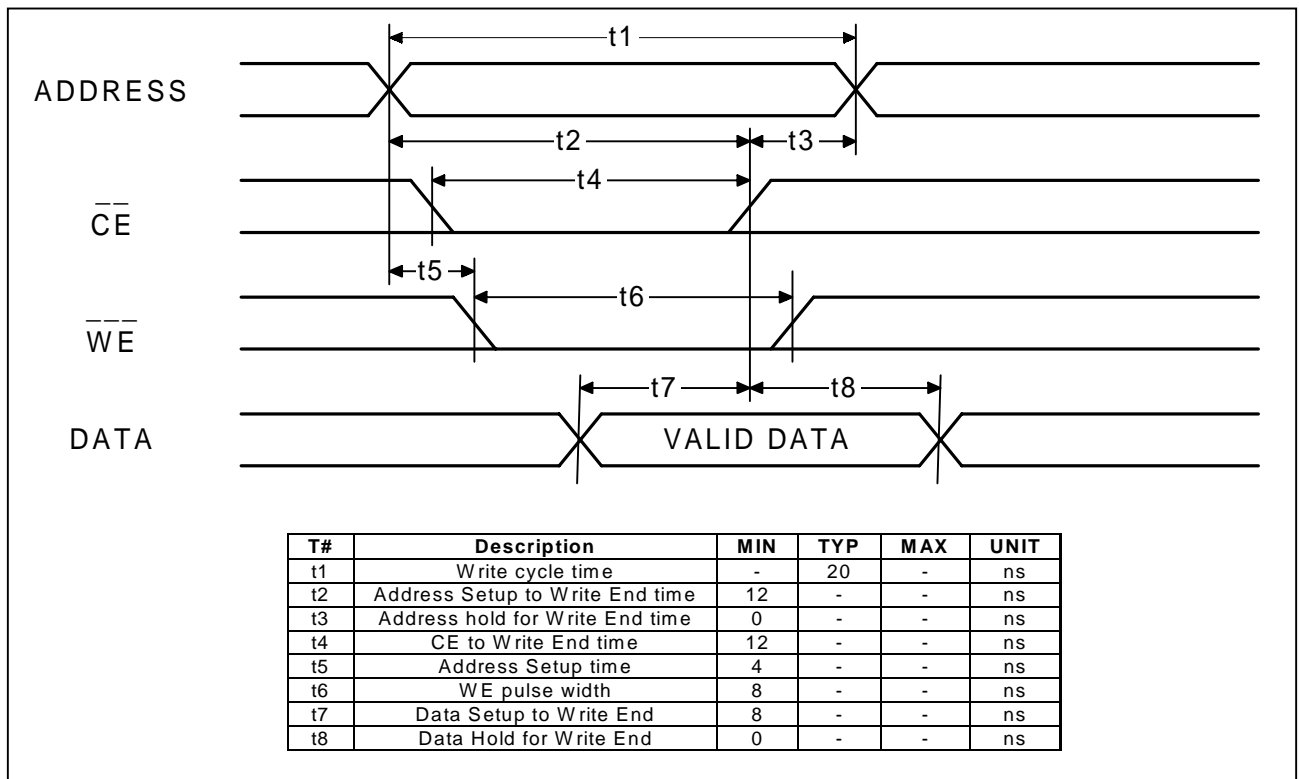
t1

ADDRESS

t2

t3

t4

$\overline{CE}$

t5

t6

$\overline{WE}$

t7

t8

DATA

VALID DATA

| T# | Description | MIN | TYP | MAX | UNIT |
|---|---|---|---|---|---|
| t1 | Write cycle time | - | 20 | - | ns |
| t2 | Address Setup to Write End time | 12 | - | - | ns |
| t3 | Address hold for Write End time | 0 | - | - | ns |
| t4 | CE to Write End time | 12 | - | - | ns |
| t5 | Address Setup time | 4 | - | - | ns |
| t6 | WE pulse width | 8 | - | - | ns |
| t7 | Data Setup to Write End | 8 | - | - | ns |
| t8 | Data Hold for Write End | 0 | - | - | ns |